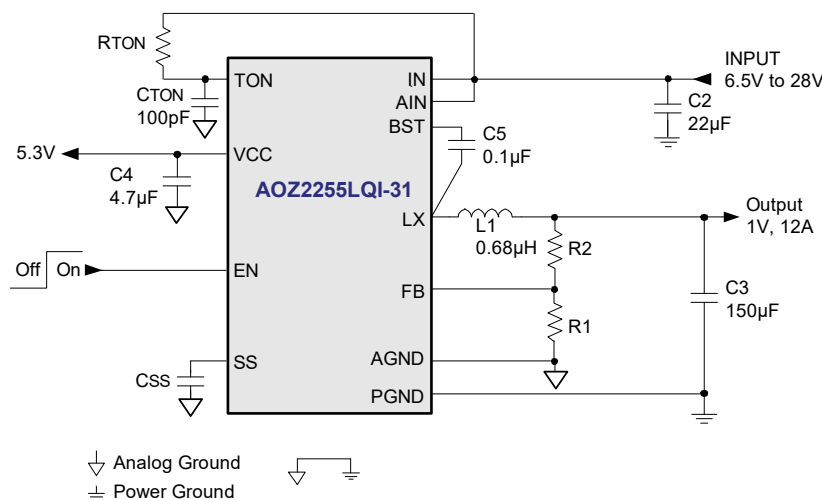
RTON

CTON
100pF

TON

IN
AIN
BST

INPUT
6.5V to 28V

C2
22µF

C5
0.1µF

5.3V

C4
4.7µF

VCC

AOZ2255LQI-31

LX

L1
0.68µH

Output
1V, 12A

R2

Off On

EN

FB

C3
150µF

R1

CSS

SS

AGND

PGND

Analog Ground
Power Ground